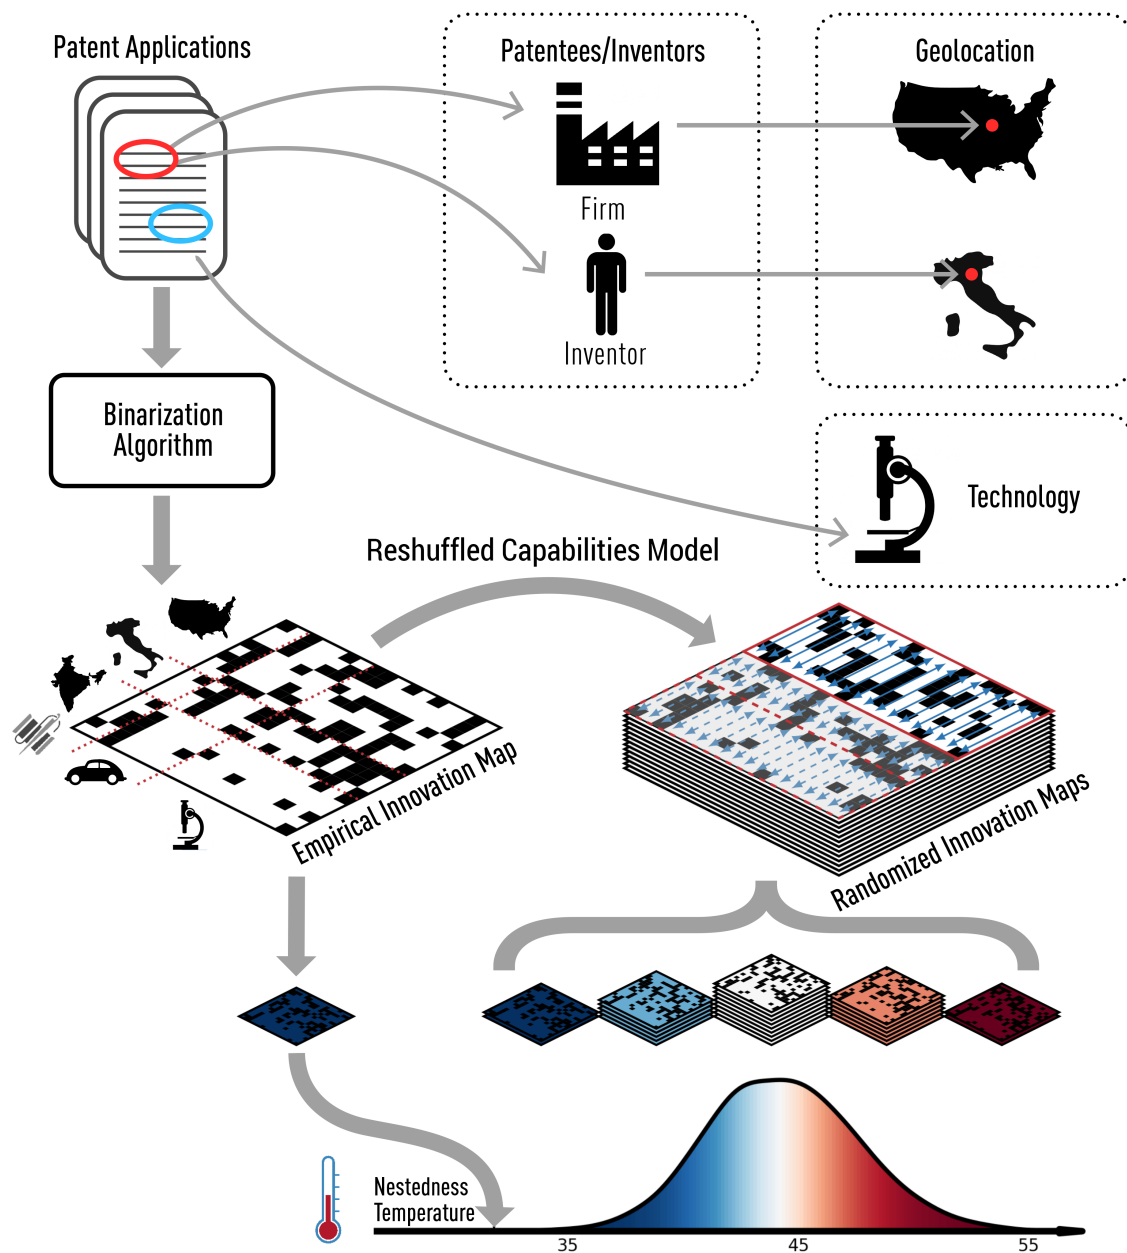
Patent Applications

Patentees/Inventors

Geolocation

Firm

Inventor

Binarization Algorithm

Technology

Reshuffled Capabilities Model

Empirical Innovation Map

Randomized Innovation Maps

Nestedness Temperature

35

45

55